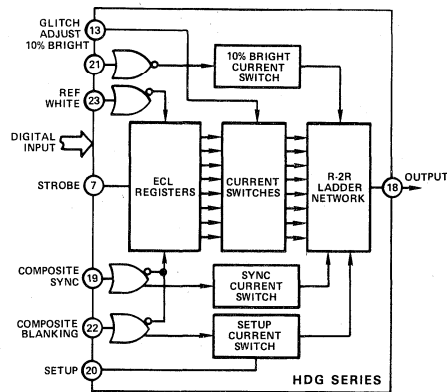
GLITCH ADJUST
13
10% BRIGHT
21
10% BRIGHT CURRENT SWITCH
REF WHITE
23
DIGITAL INPUT
STROBE
7
ECL REGISTERS
CURRENT SWITCHES
R-2R LADDER NETWORK
18
OUTPUT
COMPOSITE SYNC
19
SYNC CURRENT SWITCH
COMPOSITE BLANKING
22
SETUP CURRENT SWITCH
SETUP
20
HDG SERIES